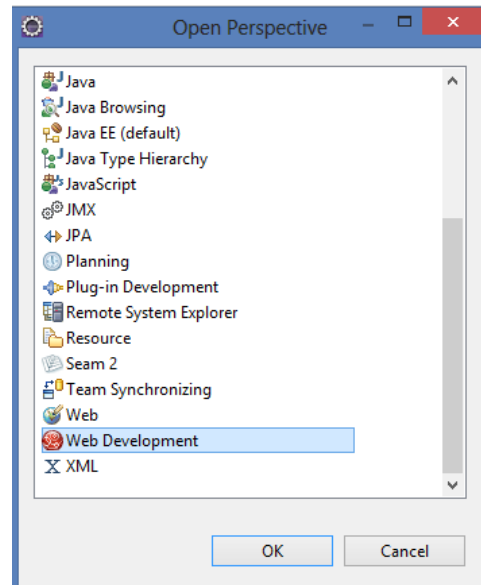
Open Perspective

Java
Java Browsing
Java EE (default)
Java Type Hierarchy
JavaScript
JMX
JPA
Planning
Plug-in Development
Remote System Explorer
Resource
Seam 2
Team Synchronizing
Web
Web Development
XML

OK
Cancel